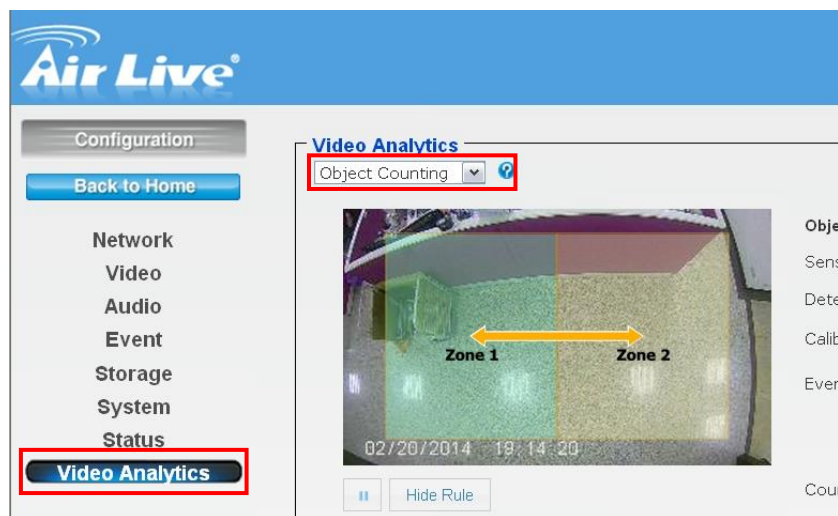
Air Live®

Configuration

Back to Home

Network
Video
Audio
Event
Storage
System
Status
Video Analytics

Video Analytics

Object Counting

?

Zone 1
Zone 2

02/20/2014 19:14:20

II
Hide Rule

Obje
Sens
Dete
Calib
Even
Cou